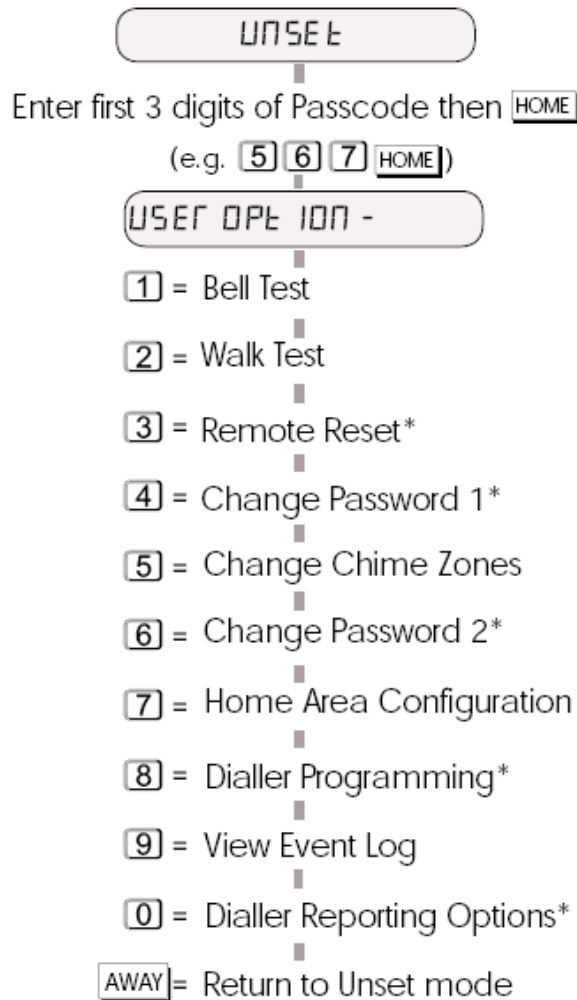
UNSET

Enter first 3 digits of Passcode then HOME

(e.g. 5 6 7 HOME)

USER OPTION -

1 = Bell Test

2 = Walk Test

3 = Remote Reset*

4 = Change Password 1*

5 = Change Chime Zones

6 = Change Password 2*

7 = Home Area Configuration

8 = Dialler Programming*

9 = View Event Log

0 = Dialler Reporting Options*

AWAY = Return to Unset mode